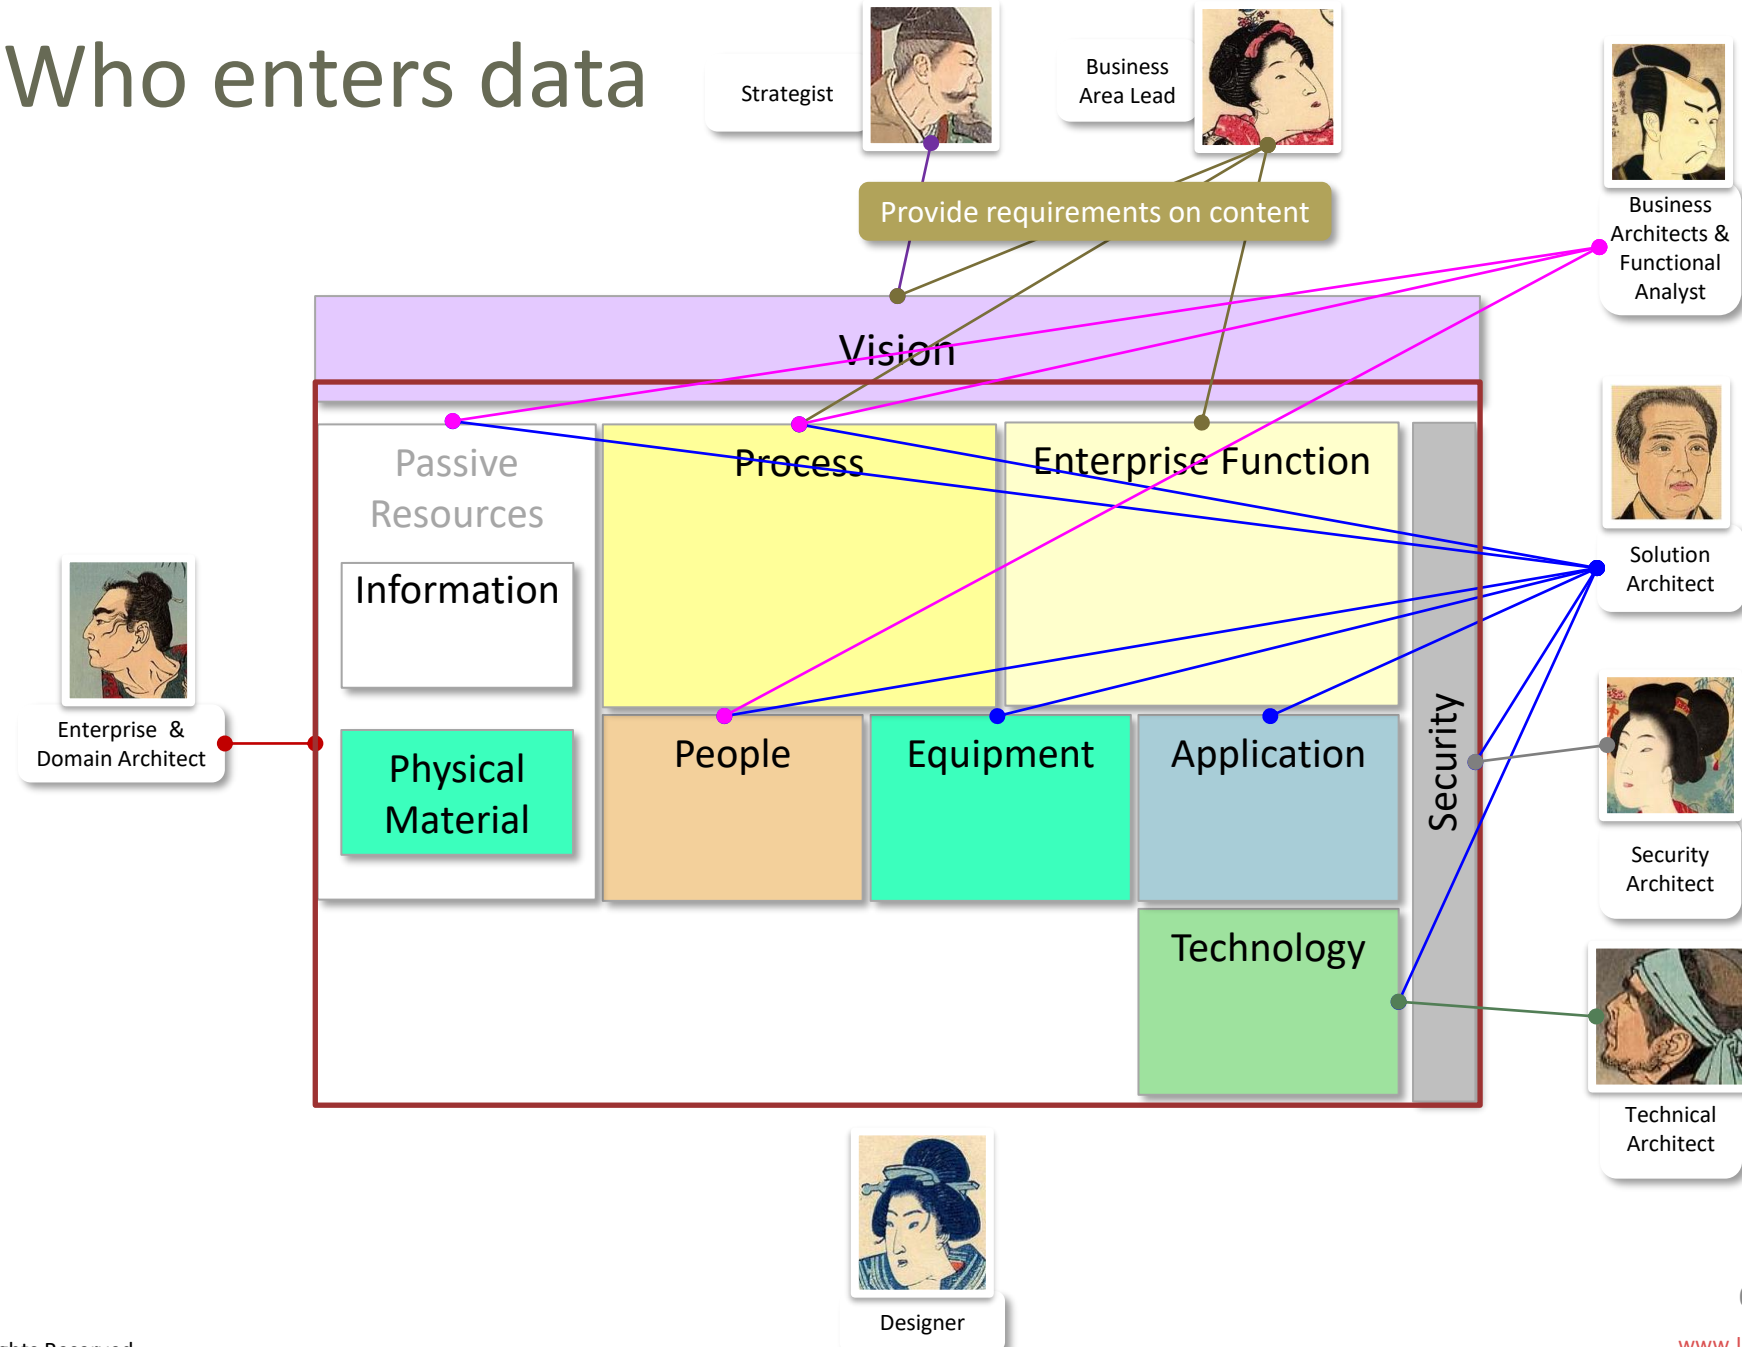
Who enters data

Strategist

Business Area Lead

Business Architects & Functional Analyst

Provide requirements on content

Vision

Passive Resources

Information

Physical Material

Process

Enterprise Function

People

Equipment

Application

Technology

Security

Solution Architect

Security Architect

Technical Architect

Enterprise & Domain Architect

Designer

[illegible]hts Reserved

www.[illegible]